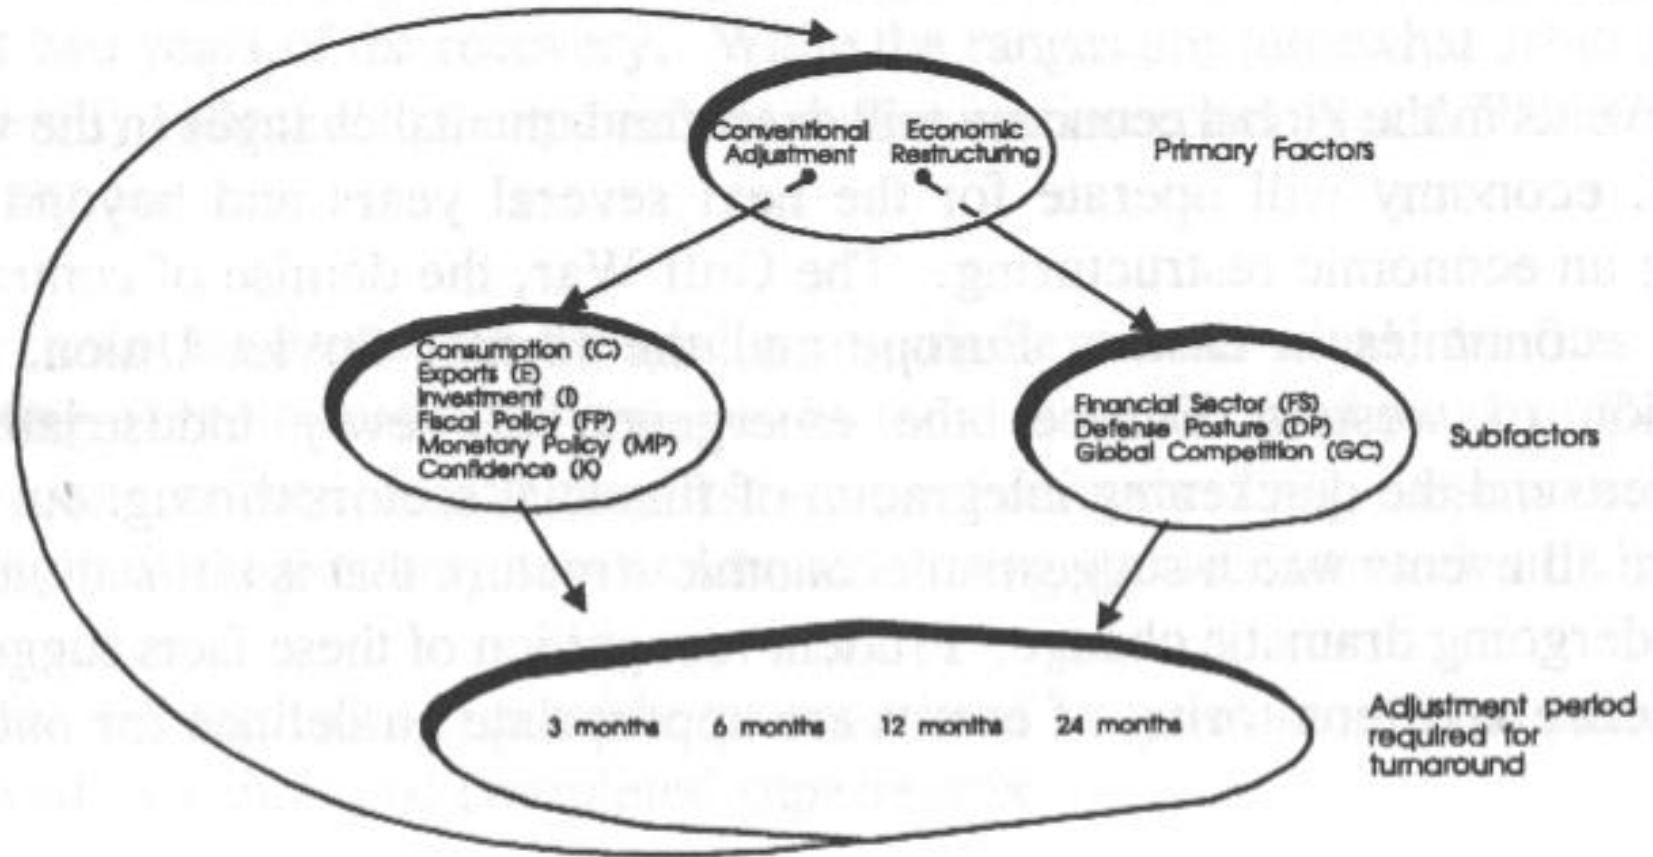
Conventional Adjustment

Economic Restructuring

Primary Factors

Consumption (C)
Exports (E)
Investment (I)
Fiscal Policy (FP)
Monetary Policy (MP)
Confidence (K)

Financial Sector (FS)
Defense Posture (DP)
Global Competition (GC)

Subfactors

3 months 6 months 12 months 24 months

Adjustment period required for turnaround